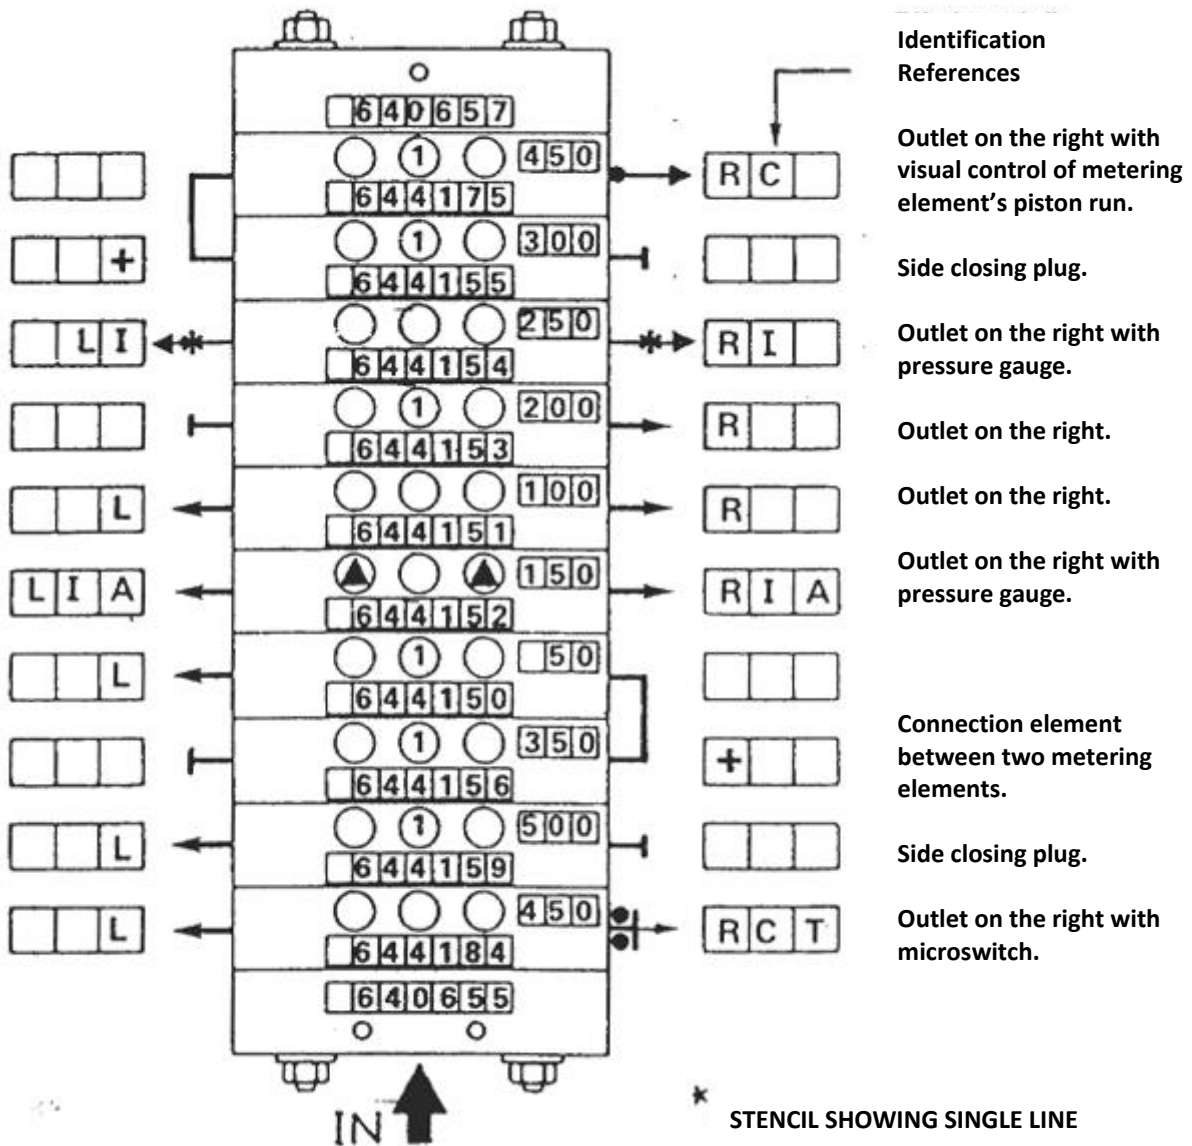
Identification References

640657

450
644175
1

300
644155
1
+

250
644154
L I
R I

200
644153
1

100
644151
L

150
644152
L I A
R I A

50
644150
1
L

350
644156
1
+

500
644159
1
L

450
644184
L
R C T

640655

IN

R C
Outlet on the right with visual control of metering element's piston run.

Side closing plug.

Outlet on the right with pressure gauge.

R
Outlet on the right.

R
Outlet on the right.

Outlet on the right with pressure gauge.

Connection element between two metering elements.

Side closing plug.

Outlet on the right with microswitch.

*

STENCIL SHOWING SINGLE LINE